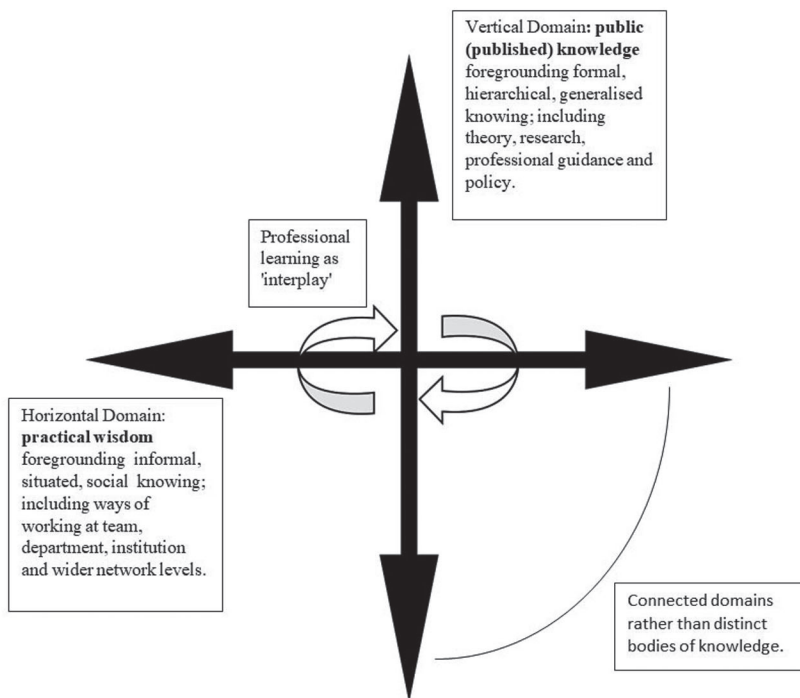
Vertical Domain**: public (published) knowledge** foregrounding formal, hierarchical, generalised knowing; including theory, research, professional guidance and policy.

Professional learning as 'interplay'

Horizontal Domain: **practical wisdom** foregrounding informal, situated, social knowing; including ways of working at team, department, institution and wider network levels.

Connected domains rather than distinct bodies of knowledge.